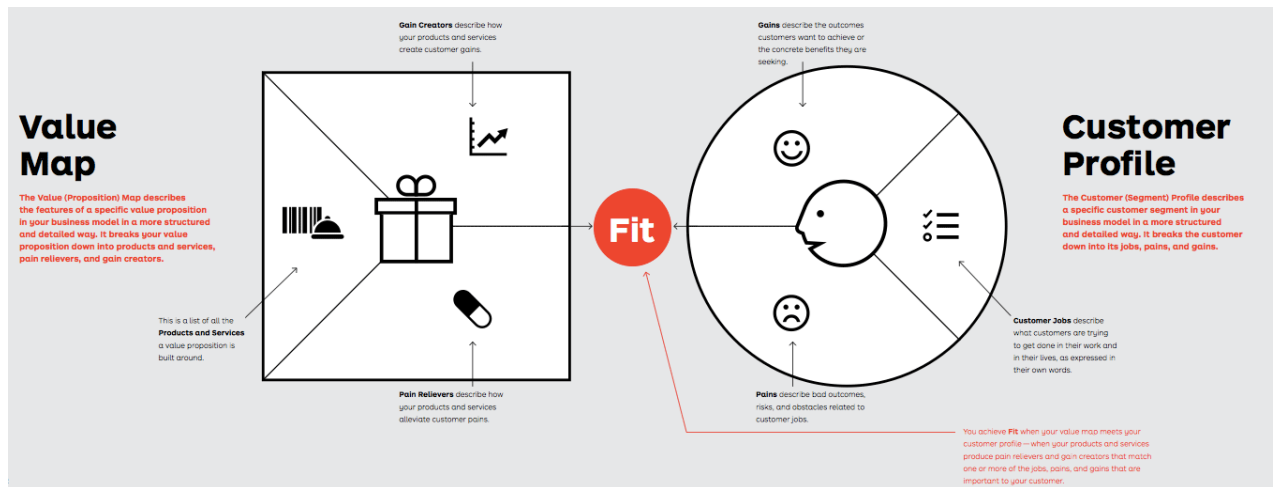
Value Map

The Value (Proposition) Map describes the features of a specific value proposition in your business model in a more structured and detailed way. It breaks your value proposition down into products and services, pain relievers, and gain creators.

Gain Creators describe how your products and services create customer gains.

This is a list of all the Products and Services a value proposition is built around.

Pain Relievers describe how your products and services alleviate customer pains.

Fit

Gains describe the outcomes customers want to achieve or the concrete benefits they are seeking.

Customer Profile

The Customer (Segment) Profile describes a specific customer segment in your business model in a more structured and detailed way. It breaks the customer down into its jobs, pains, and gains.

Customer Jobs describe what customers are trying to get done in their work and in their lives, as expressed in their own words.

Pains describe bad outcomes, risks, and obstacles related to customer jobs.

You achieve Fit when your value map meets your customer profile — when your products and services produce pain relievers and gain creators that match one or more of the jobs, pains, and gains that are important to your customer.